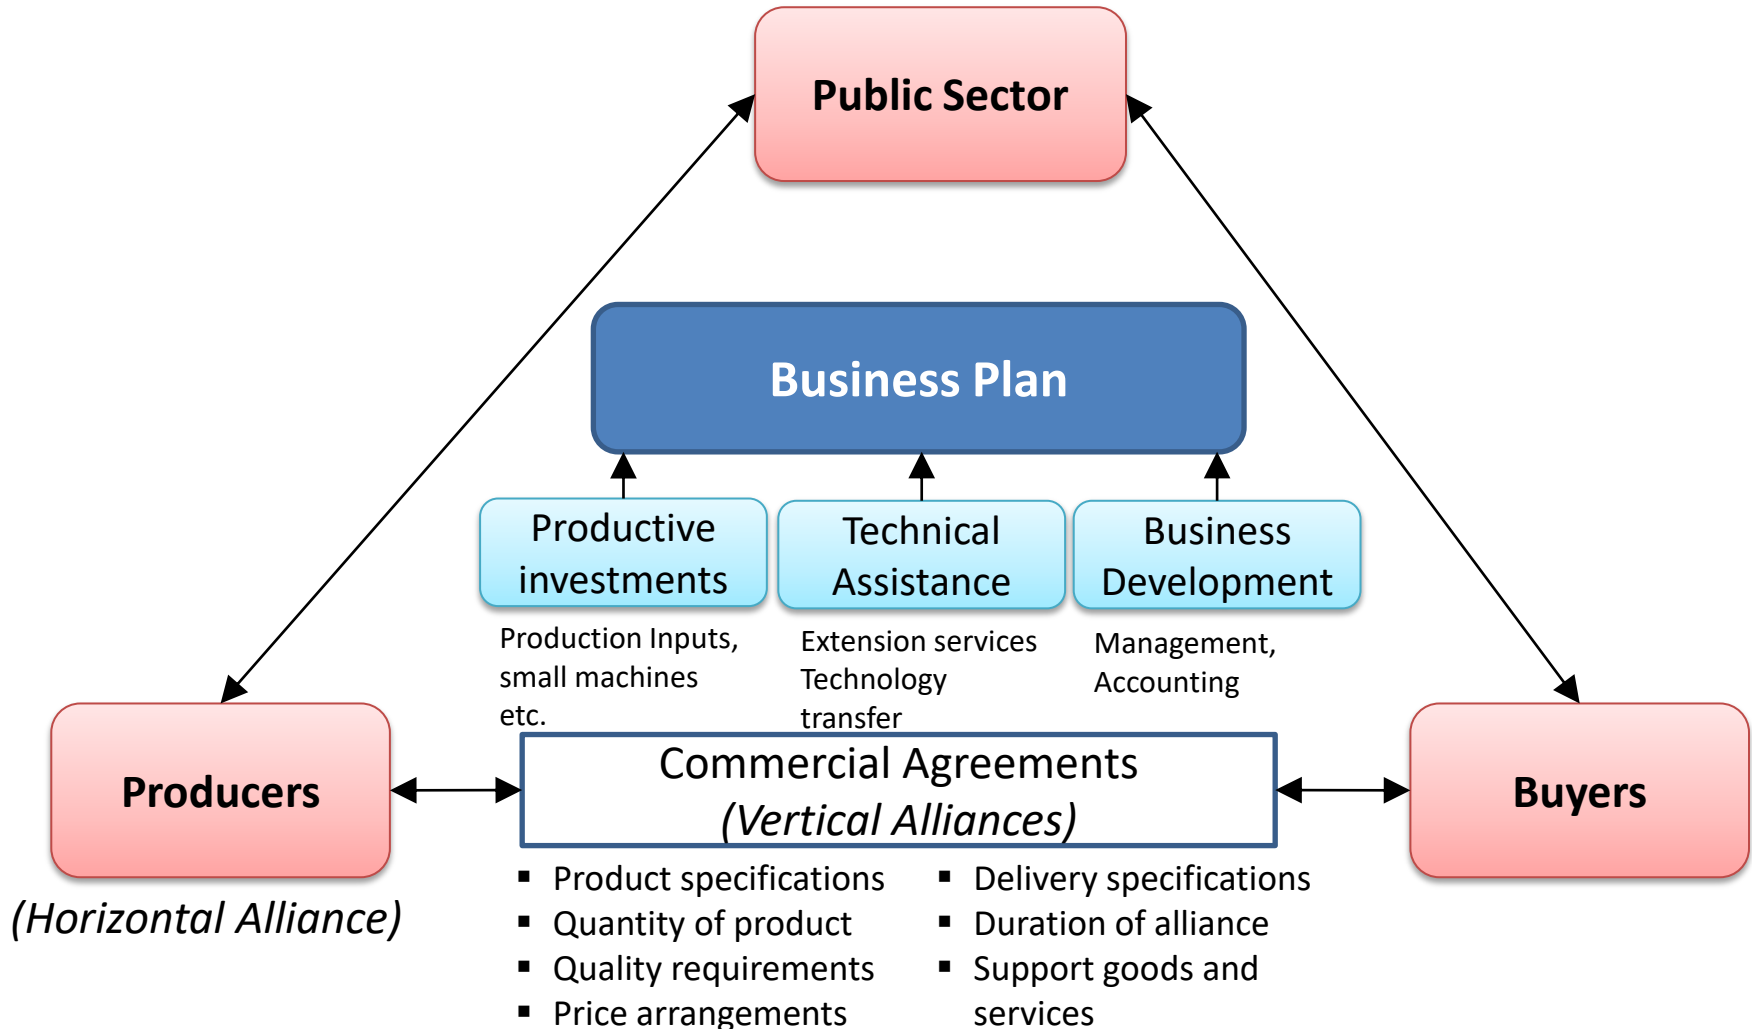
Public Sector

Business Plan

Productive investments

Production Inputs, small machines etc.

Technical Assistance

Extension services Technology transfer

Business Development

Management, Accounting

Producers

(Horizontal Alliance)

Commercial Agreements
(Vertical Alliances)

Buyers

- Product specifications
- Quantity of product
- Quality requirements
- Price arrangements

- Delivery specifications
- Duration of alliance
- Support goods and services